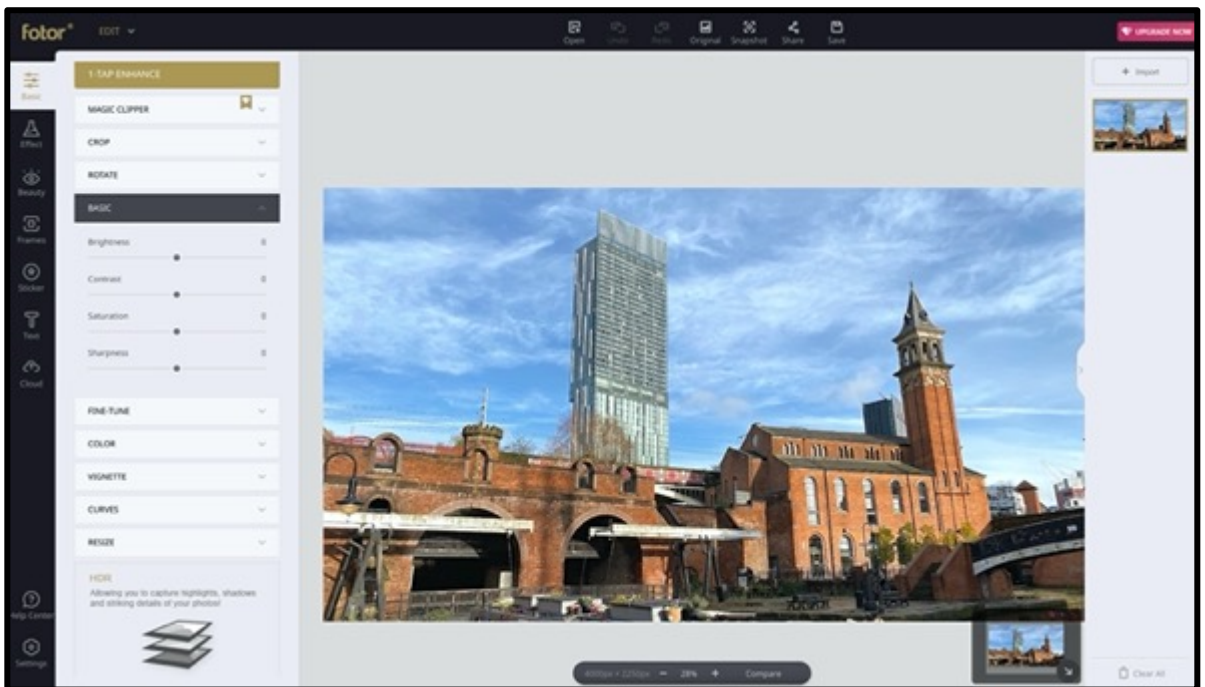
fotor®

EDIT

Open Undo Redo Original Snapshot Share Save

UPGRADE NOW

Basic

Effect

Beauty

Frames

Sticker

Text

Cloud

Help Center

Settings

1-TAP ENHANCE

MAGIC CLIPPER

CROP

ROTATE

BASIC

Brightness 0

Contrast 0

Saturation 0

Sharpness 0

FINE-TUNE

COLOR

VIGNETTE

CURVES

RESIZE

HDR

Allowing you to capture highlights, shadows and striking details of your photos!

+ Import

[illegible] − 28% + Compare

Clear All